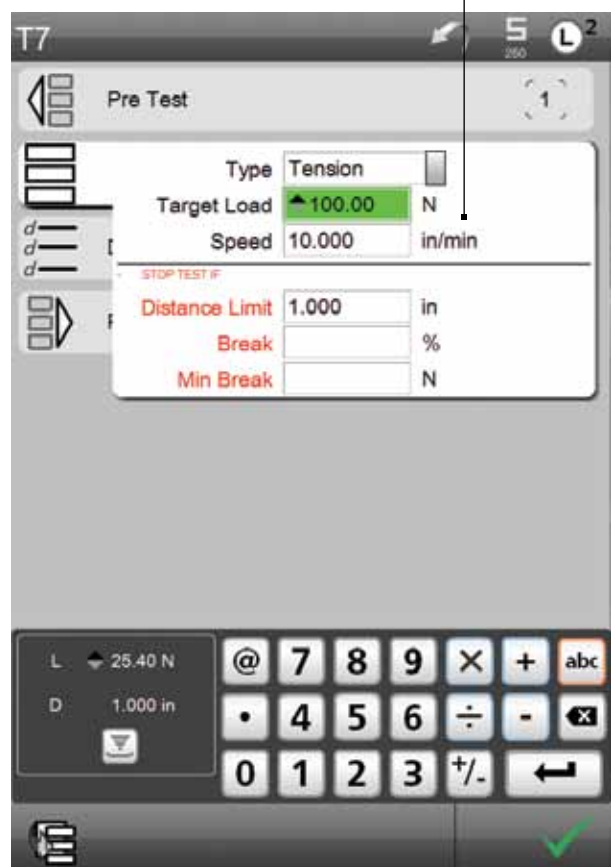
T7

5
250

L 2

Pre Test

1

Type Tension

Target Load 100.00 N

Speed 10.000 in/min

STOP TEST IF

Distance Limit 1.000 in

Break %

Min Break N

L 25.40 N

D 1.000 in

@ 7 8 9 × + abc

• 4 5 6 ÷ -

0 1 2 3 +/-